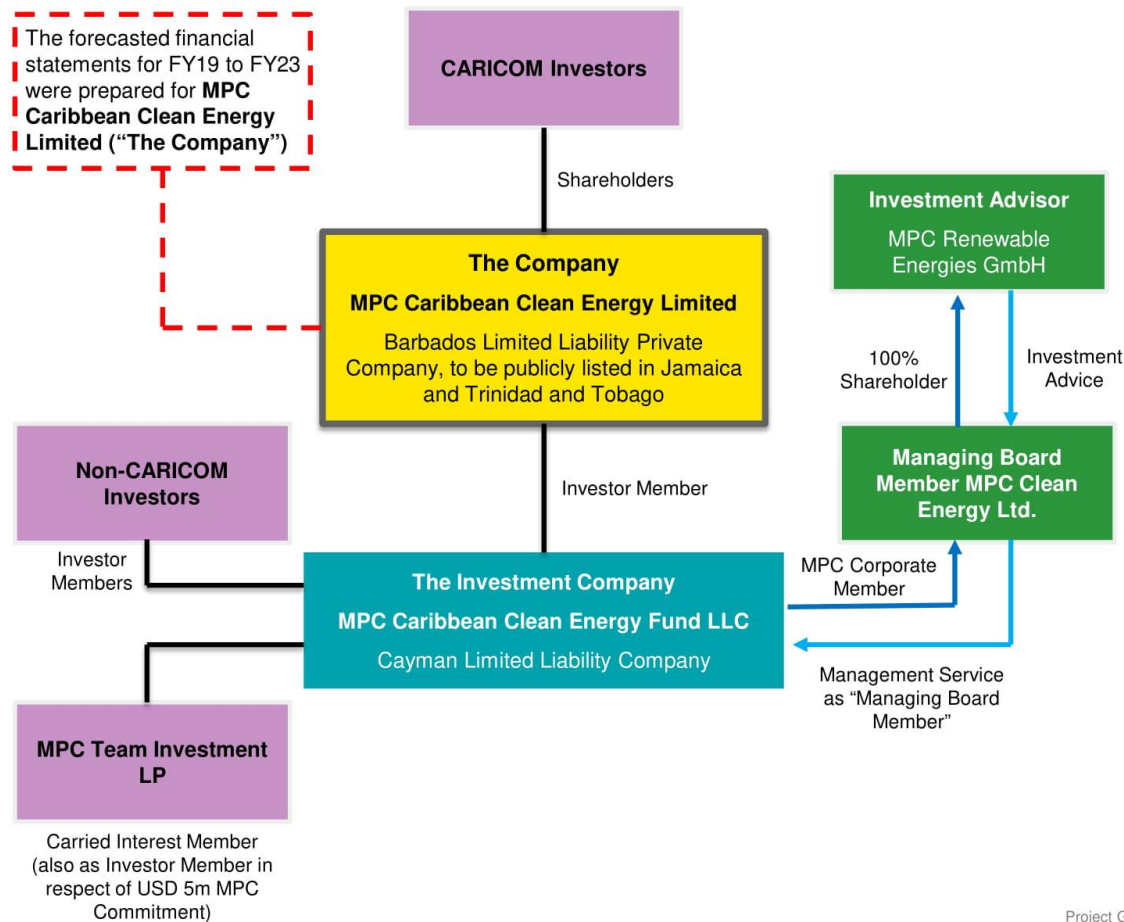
The forecasted financial statements for FY19 to FY23 were prepared for **MPC Caribbean Clean Energy Limited ("The Company")**

CARICOM Investors

Shareholders

Investment Advisor

MPC Renewable Energies GmbH

The Company

MPC Caribbean Clean Energy Limited

Barbados Limited Liability Private Company, to be publicly listed in Jamaica and Trinidad and Tobago

100% Shareholder

Investment Advice

Non-CARICOM Investors

Investor Member

Managing Board Member MPC Clean Energy Ltd.

Investor Members

The Investment Company

MPC Caribbean Clean Energy Fund LLC

Cayman Limited Liability Company

MPC Corporate Member

Management Service as "Managing Board Member"

MPC Team Investment LP

Carried Interest Member (also as Investor Member in respect of USD 5m MPC Commitment)

Project G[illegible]